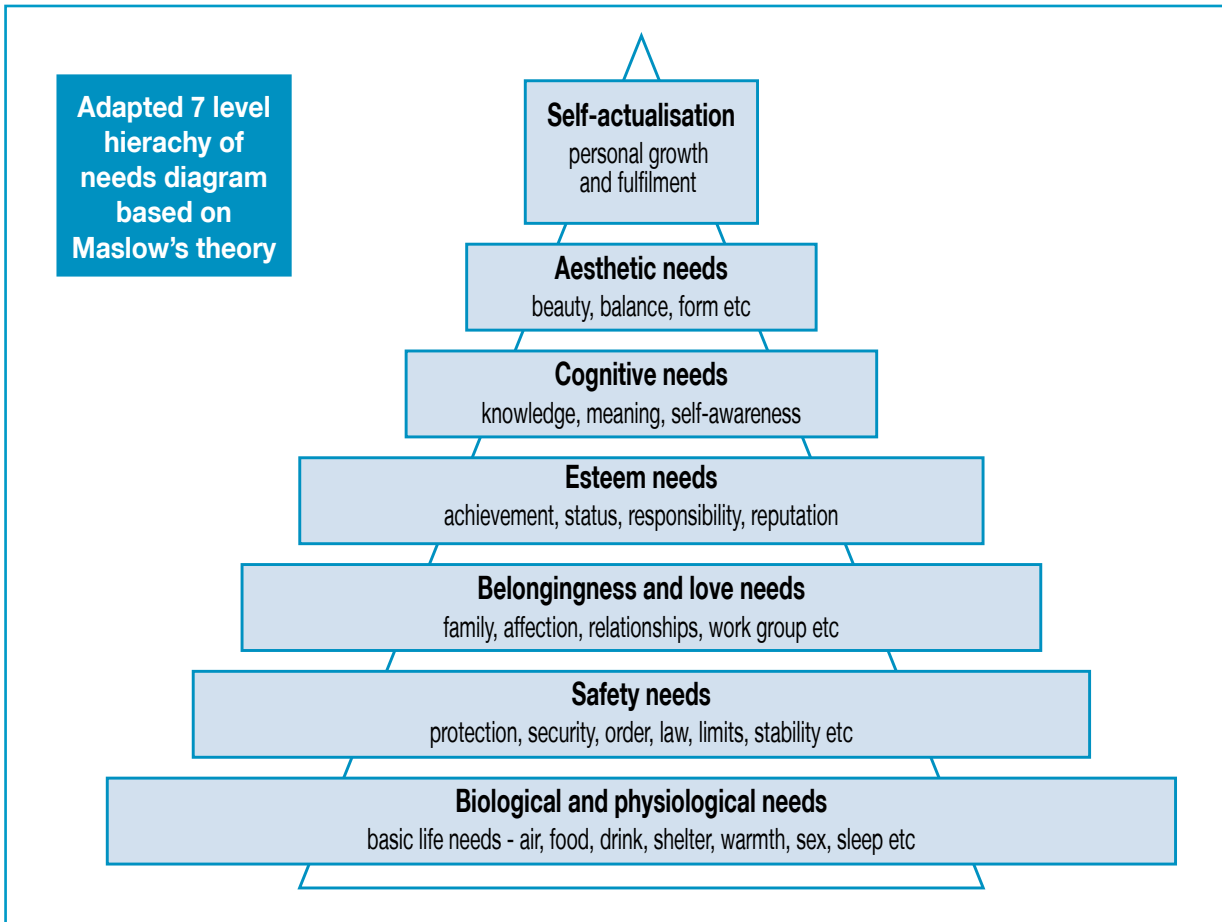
Adapted 7 level hierachy of needs diagram based on Maslow's theory

Self-actualisation
personal growth and fulfilment

Aesthetic needs
beauty, balance, form etc

Cognitive needs
knowledge, meaning, self-awareness

Esteem needs
achievement, status, responsibility, reputation

Belongingness and love needs
family, affection, relationships, work group etc

Safety needs
protection, security, order, law, limits, stability etc

Biological and physiological needs
basic life needs - air, food, drink, shelter, warmth, sex, sleep etc